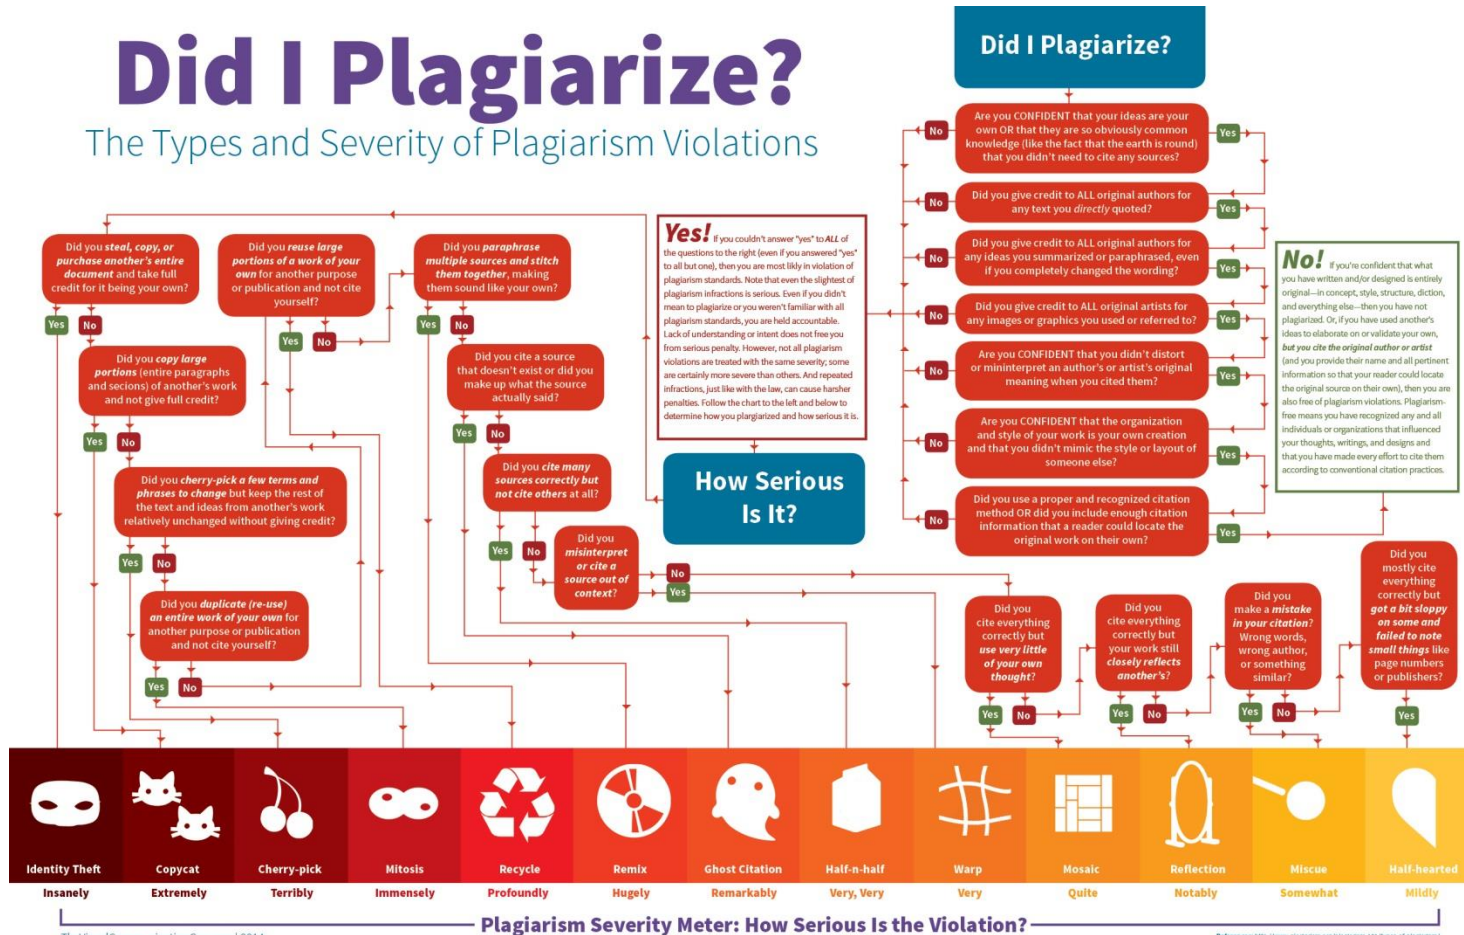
Did I Plagiarize?
The Types and Severity of Plagiarism Violations

Did I Plagiarize?

Are you CONFIDENT that your ideas are your own OR that they are so obviously common knowledge (like the fact that the earth is round) that you didn't need to cite any sources?
No Yes

Did you give credit to ALL original authors for any text you directly quoted?
No Yes

Did you give credit to ALL original authors for any ideas you summarized or paraphrased, even if you completely changed the wording?
No Yes

Did you give credit to ALL original artists for any images or graphics you used or referred to?
No Yes

Are you CONFIDENT that you didn't distort or misinterpret an author's or artist's original meaning when you cited them?
No Yes

Are you CONFIDENT that the organization and style of your work is your own creation and that you didn't mimic the style or layout of someone else?
No Yes

Did you use a proper and recognized citation method OR did you include enough citation information that a reader could locate the original work on their own?
No Yes

Yes! If you couldn't answer "yes" to ALL of the questions to the right (even if you answered "yes" to all but one), then you are most likely in violation of plagiarism standards. Note that even the slightest of plagiarism infractions is serious. Even if you didn't mean to plagiarize or you weren't familiar with all plagiarism standards, you are held accountable. Lack of understanding or intent does not free you from serious penalty. However, not all plagiarism violations are treated with the same severity; some are certainly more severe than others. And repeated infractions, just like with the law, can cause harsher penalties. Follow the chart to the left and below to determine how you plagiarized and how serious it is.

How Serious Is It?

No! If you're confident that what you have written and/or designed is entirely original—in concept, style, structure, diction, and everything else—then you have not plagiarized. Or, if you have used another's ideas to elaborate on or validate your own, but you cite the original author or artist (and you provide their name and all pertinent information so that your reader could locate the original source on their own), then you are also free of plagiarism violations. Plagiarism-free means you have recognized any and all individuals or organizations that influenced your thoughts, writings, and designs and that you have made every effort to cite them according to conventional citation practices.

Did you steal, copy, or purchase another's entire document and take full credit for it being your own?
Yes No

Did you reuse large portions of a work of your own for another purpose or publication and not cite yourself?
Yes No

Did you paraphrase multiple sources and stitch them together, making them sound like your own?
Yes No

Did you copy large portions (entire paragraphs and secions) of another's work and not give full credit?
Yes No

Did you cite a source that doesn't exist or did you make up what the source actually said?
Yes No

Did you cherry-pick a few terms and phrases to change but keep the rest of the text and ideas from another's work relatively unchanged without giving credit?
Yes No

Did you cite many sources correctly but not cite others at all?
Yes No

Did you misinterpret or cite a source out of context?
No Yes

Did you duplicate (re-use) an entire work of your own for another purpose or publication and not cite yourself?
Yes No

Did you cite everything correctly but use very little of your own thought?
Yes No

Did you cite everything correctly but your work still closely reflects another's?
Yes No

Did you make a mistake in your citation? Wrong words, wrong author, or something similar?
Yes No

Did you mostly cite everything correctly but got a bit sloppy on some and failed to note small things like page numbers or publishers?
Yes

Identity Theft
Insanely
Copycat
Extremely
Cherry-pick
Terribly
Mitosis
Immensely
Recycle
Profoundly
Remix
Hugely
Ghost Citation
Remarkably
Half-n-half
Very, Very
Warp
Very
Mosaic
Quite
Reflection
Notably
Miscue
Somewhat
Half-hearted
Mildly

Plagiarism Severity Meter: How Serious Is the Violation?